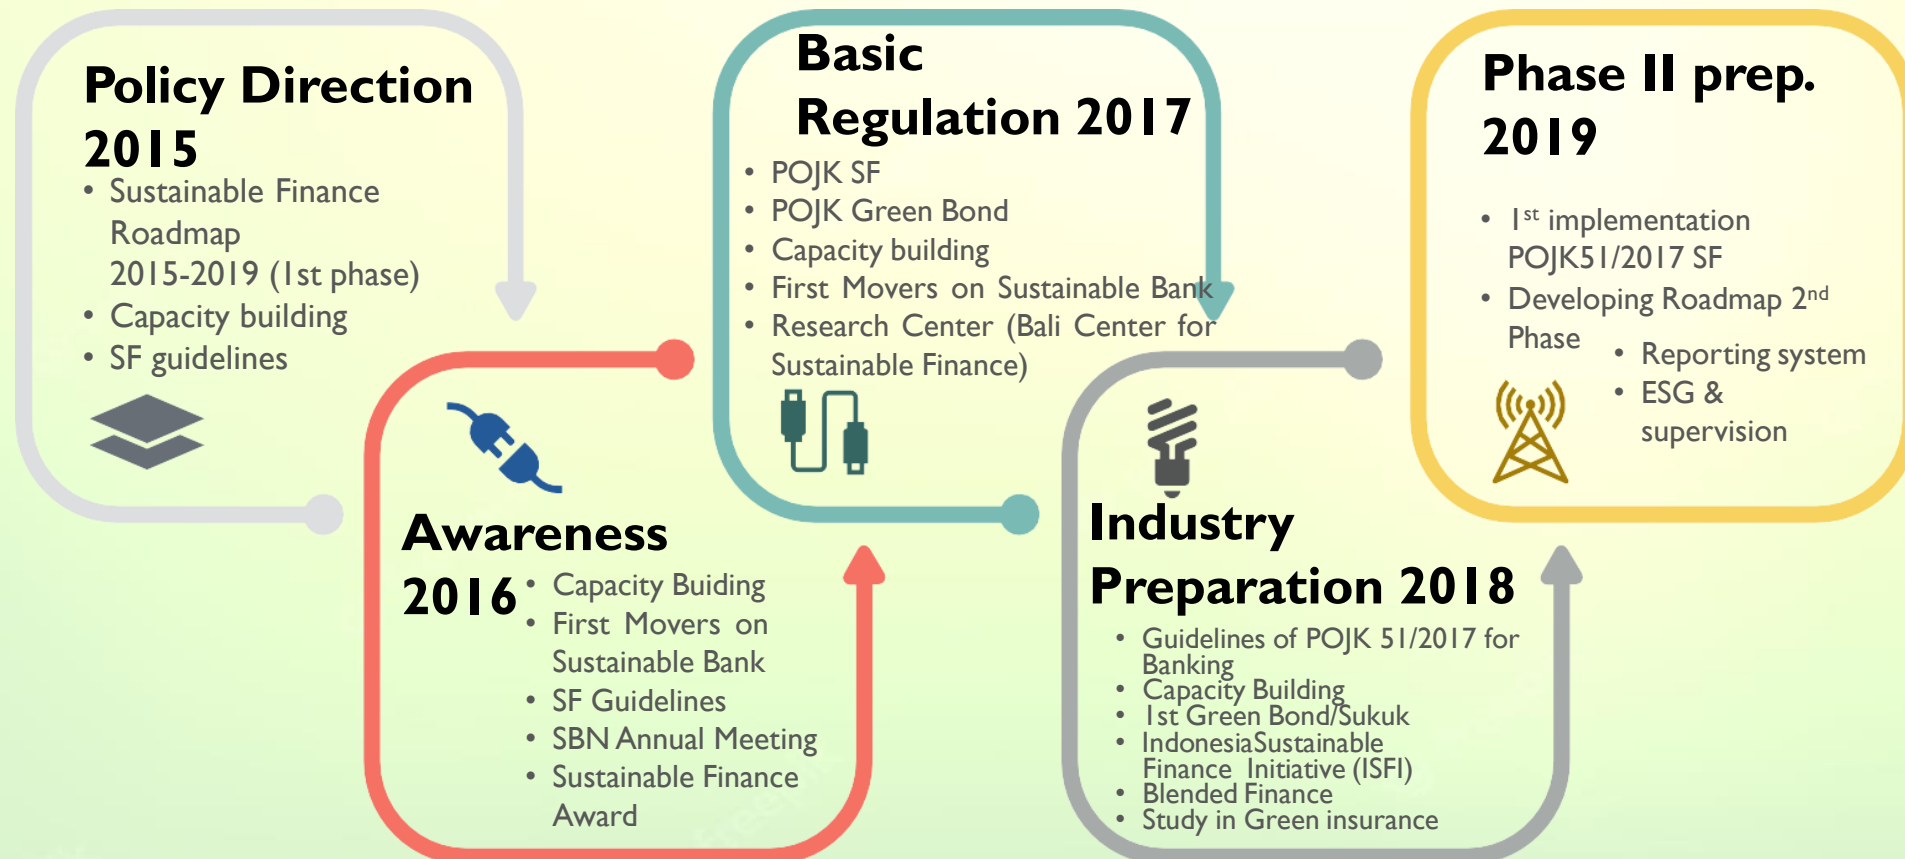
Policy Direction 2015

- Sustainable Finance Roadmap 2015-2019 (1st phase)
- Capacity building
- SF guidelines

Awareness 2016

- Capacity Buiding
- First Movers on Sustainable Bank
- SF Guidelines
- SBN Annual Meeting
- Sustainable Finance Award

Basic Regulation 2017

- POJK SF
- POJK Green Bond
- Capacity building
- First Movers on Sustainable Bank
- Research Center (Bali Center for Sustainable Finance)

Industry Preparation 2018

- Guidelines of POJK 51/2017 for Banking
- Capacity Building
- 1st Green Bond/Sukuk
- IndonesiaSustainable Finance Initiative (ISFI)
- Blended Finance
- Study in Green insurance

Phase II prep. 2019

- 1$^{st}$ implementation POJK51/2017 SF
- Developing Roadmap 2$^{nd}$ Phase
  - Reporting system
  - ESG & supervision